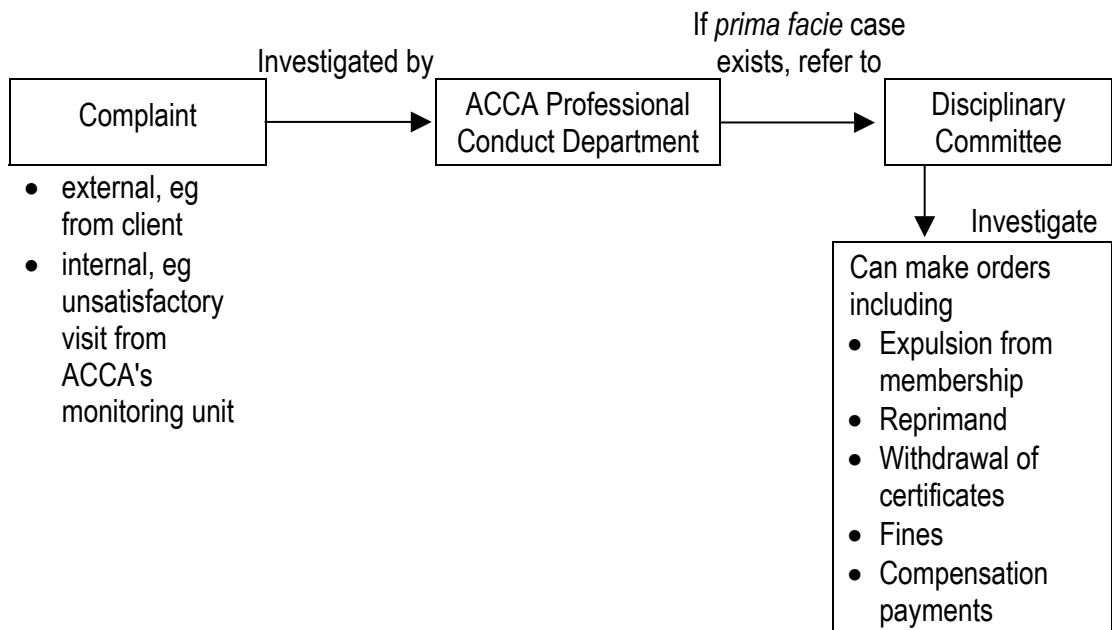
Complaint

- external, eg from client
- internal, eg unsatisfactory visit from ACCA's monitoring unit

Investigated by

ACCA Professional Conduct Department

If prima facie case exists, refer to

Disciplinary Committee

Investigate

Can make orders including
- Expulsion from membership
- Reprimand
- Withdrawal of certificates
- Fines
- Compensation payments